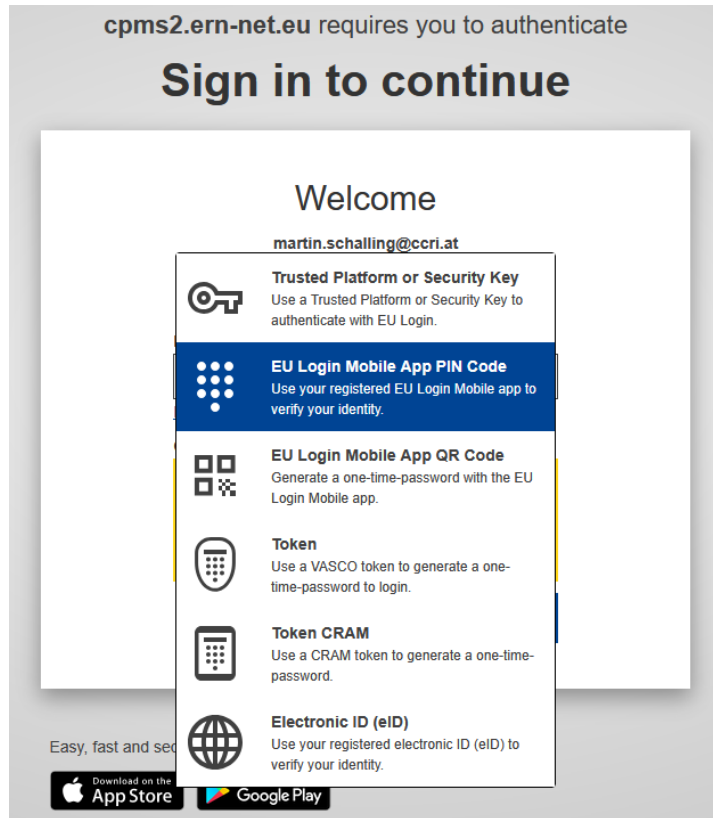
cpms2.ern-net.eu requires you to authenticate

Sign in to continue

Welcome

martin.schalling@ccri.at

Trusted Platform or Security Key
Use a Trusted Platform or Security Key to authenticate with EU Login.

EU Login Mobile App PIN Code
Use your registered EU Login Mobile app to verify your identity.

EU Login Mobile App QR Code
Generate a one-time-password with the EU Login Mobile app.

Token
Use a VASCO token to generate a one-time-password to login.

Token CRAM
Use a CRAM token to generate a one-time-password.

Electronic ID (eID)
Use your registered electronic ID (eID) to verify your identity.

Easy, fast and se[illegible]

Download on the App Store

Google Play